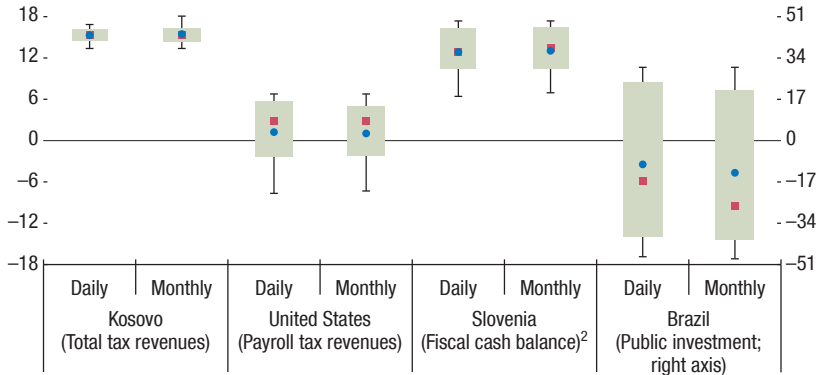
18
12
6
0
–6
–12
–18

51
34
17
0
–17
–34
–51

| Daily | Monthly | Daily | Monthly | Daily | Monthly | Daily | Monthly |
|---|---|---|---|---|---|---|---|
| Kosovo (Total tax revenues) | | United States (Payroll tax revenues) | | Slovenia (Fiscal cash balance)$^2$ | | Brazil (Public investment; right axis) | |